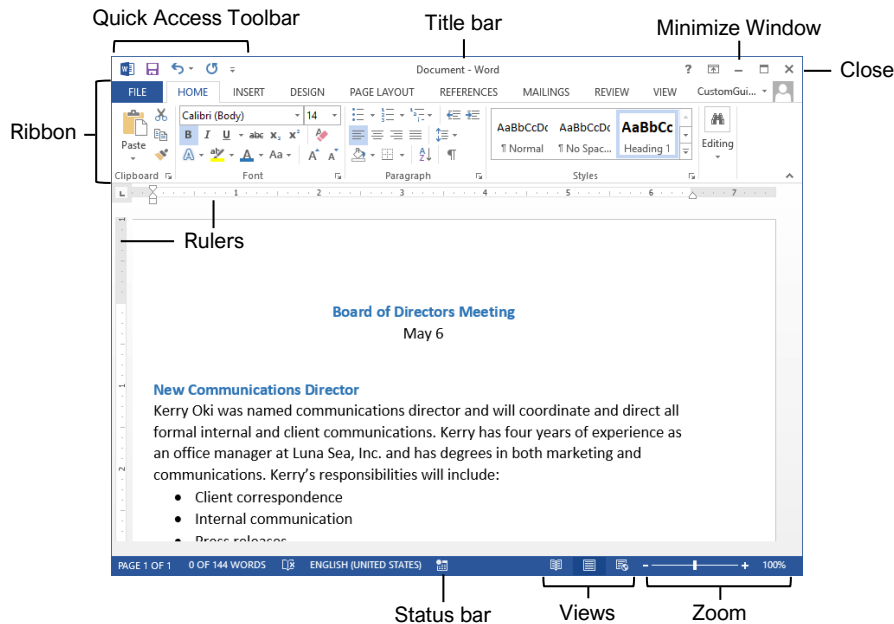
Quick Access Toolbar

Title bar

Minimize Window

Close

Document - Word

?

FILE HOME INSERT DESIGN PAGE LAYOUT REFERENCES MAILINGS REVIEW VIEW CustomGui...

Ribbon

Paste

Calibri (Body) 14

B I U abc $x_2$ $x^2$

Aa

Clipboard

Font

Paragraph

AaBbCcDc ¶ Normal

AaBbCcDc ¶ No Spac...

AaBbCc Heading 1

Styles

Editing

Rulers

Board of Directors Meeting

May 6

New Communications Director

Kerry Oki was named communications director and will coordinate and direct all formal internal and client communications. Kerry has four years of experience as an office manager at Luna Sea, Inc. and has degrees in both marketing and communications. Kerry's responsibilities will include:

- Client correspondence
- Internal communication
- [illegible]

PAGE 1 OF 1 0 OF 144 WORDS ENGLISH (UNITED STATES)

100%

Status bar

Views

Zoom